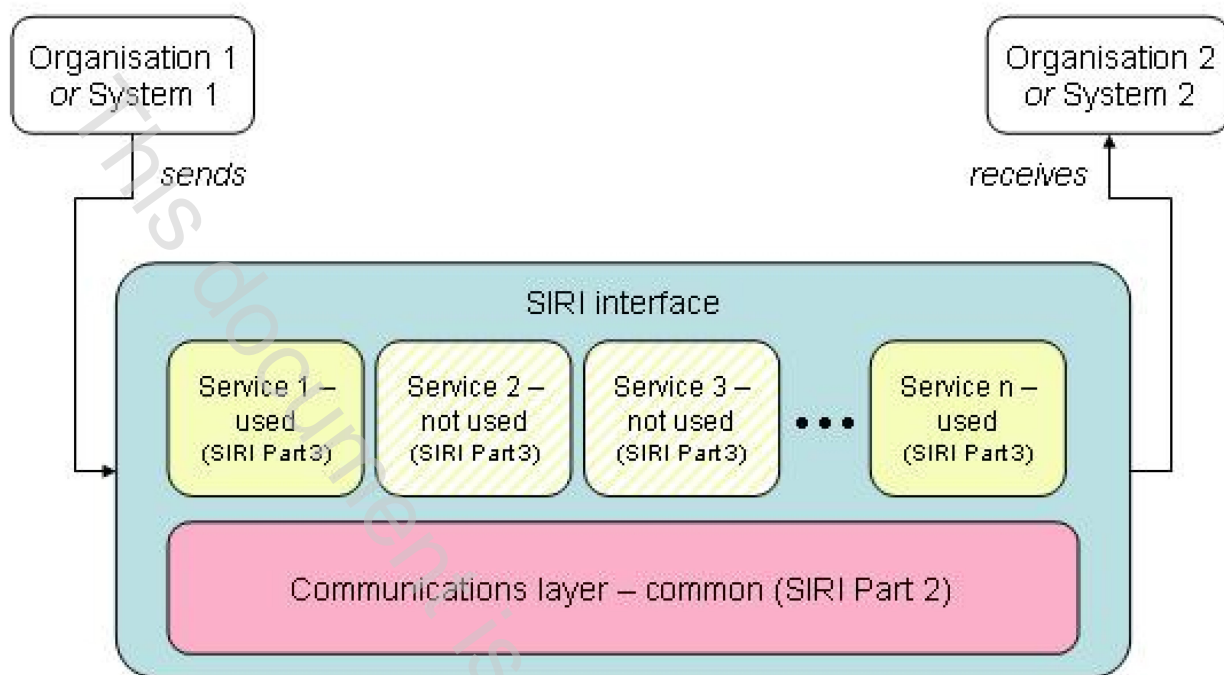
Organisation 1 *or* System 1

*sends*

Organisation 2 *or* System 2

*receives*

SIRI interface

Service 1 – used (SIRI Part3)

Service 2 – not used (SIRI Part3)

Service 3 – not used (SIRI Part3)

• • •

Service n – used (SIRI Part3)

Communications layer – common (SIRI Part 2)

This document is